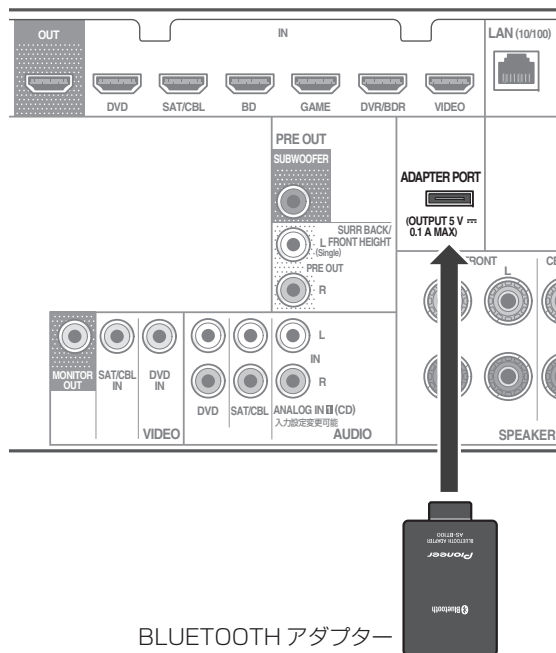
OUT

IN

LAN (10/100)

DVD

SAT/CBL

BD

GAME

DVR/BDR

VIDEO

PRE OUT

SUBWOOFER

SURR BACK/ FRONT HEIGHT

L (Single)

PRE OUT

R

ADAPTER PORT

(OUTPUT 5 V ⎓ 0.1 A MAX)

FRONT

L

CE

MONITOR OUT

SAT/CBL IN

DVD IN

VIDEO

L

IN

R

DVD

SAT/CBL

ANALOG IN 1 (CD)

入力設定変更可能

AUDIO

SPEAKER

BLUETOOTH ADAPTER

AS-BT100

Pioneer

Bluetooth

BLUETOOTH アダプター